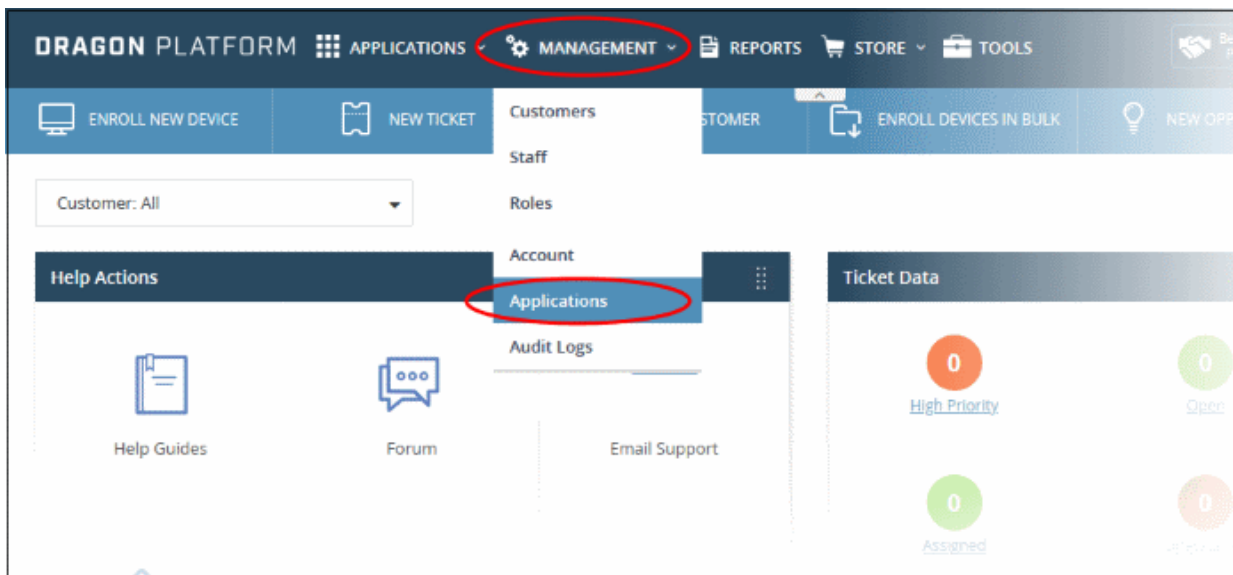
DRAGON PLATFORM APPLICATIONS MANAGEMENT REPORTS STORE TOOLS

ENROLL NEW DEVICE NEW TICKET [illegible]STOMER ENROLL DEVICES IN BULK NEW OPP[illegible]

Customers
Staff
Roles
Account
Applications
Audit Logs

Customer: All

Help Actions

Help Guides

Forum

Email Support

Ticket Data

0
High Priority

0
Open

0
Assigned

0
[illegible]